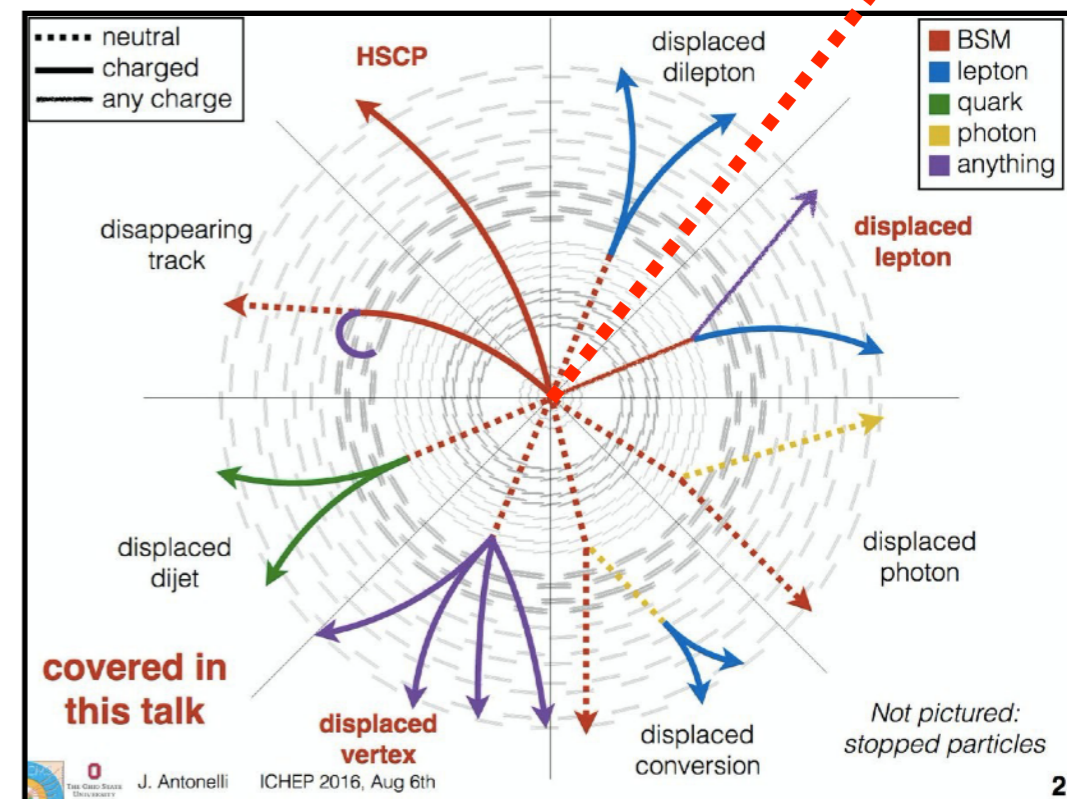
neutral
charged
any charge

HSCP

displaced dilepton

BSM
lepton
quark
photon
anything

disappearing track

displaced lepton

displaced dijet

displaced photon

covered in this talk

displaced vertex

displaced conversion

Not pictured: stopped particles

THE OHIO STATE UNIVERSITY J. Antonelli ICHEP 2016, Aug 6th

2